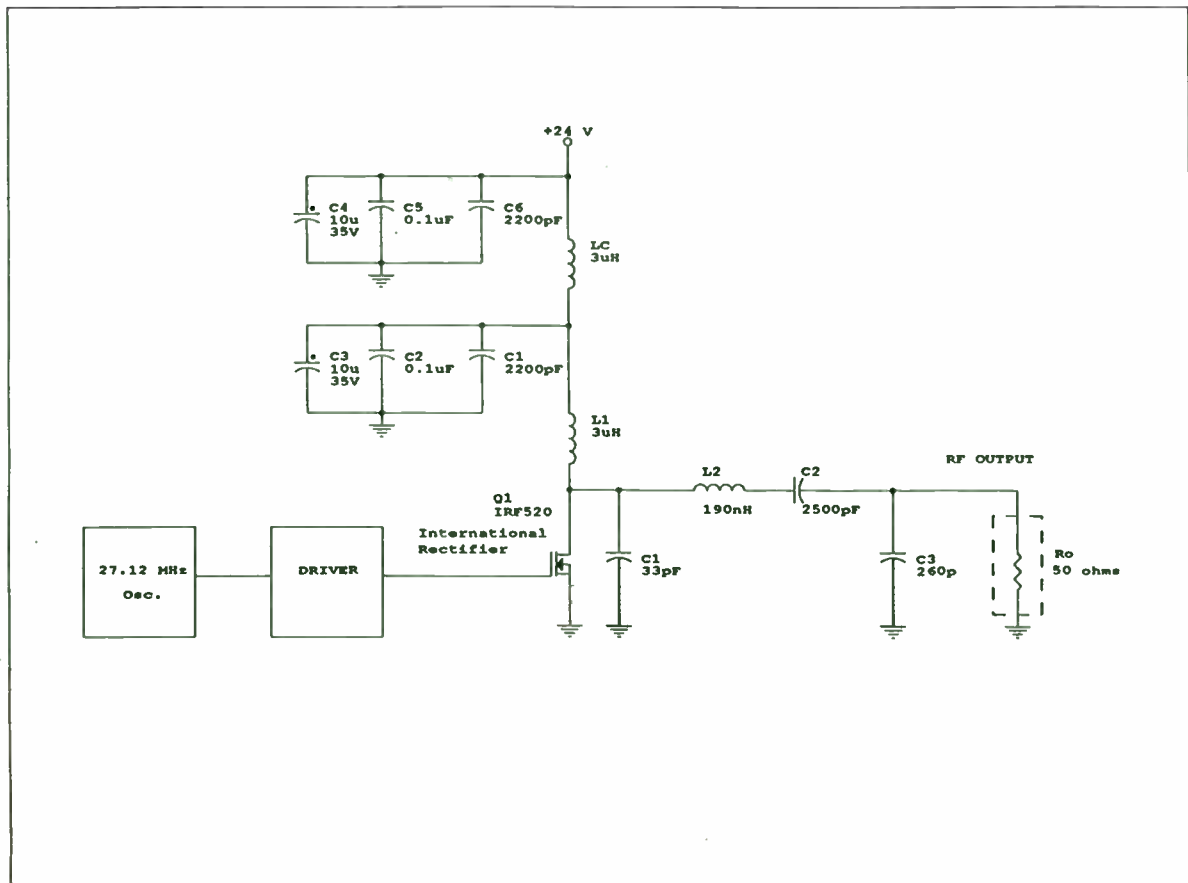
+24 V

C4
10u
35V

C5
0.1uF

C6
2200pF

LC
3uH

C3
10u
35V

C2
0.1uF

C1
2200pF

L1
3uH

RF OUTPUT

Q1
IRF520
International
Rectifier

L2
190nH

C2
2500pF

27.12 MHz
Osc.

DRIVER

C1
33pF

C3
260p

Ro
50 ohms